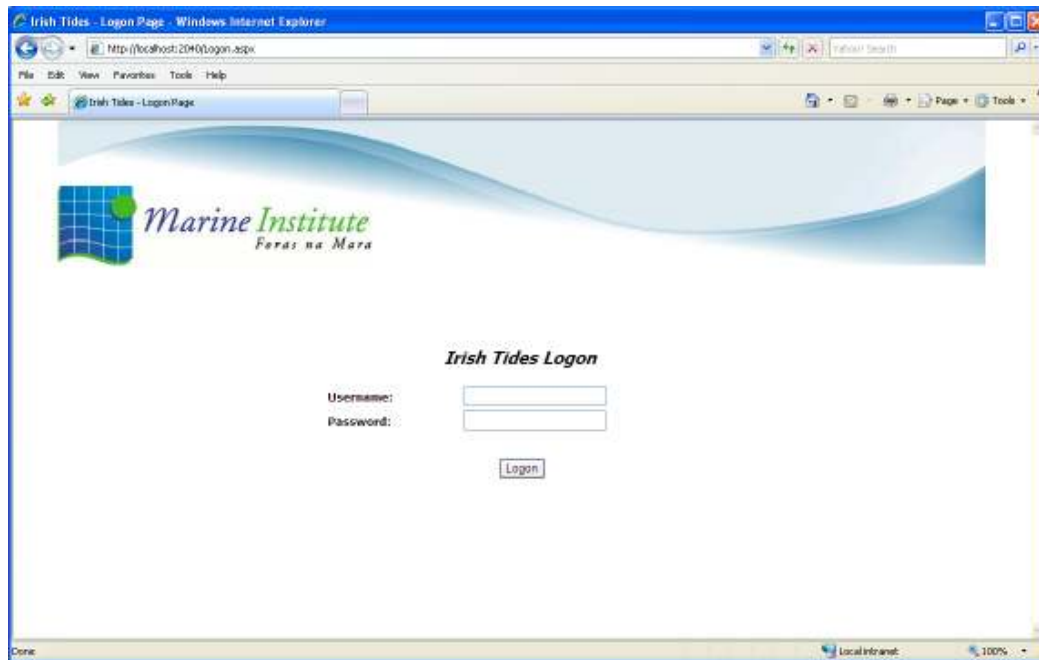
Irish Tides - Logon Page - Windows Internet Explorer

http://localhost:2040/Logon.aspx

Yahoo! Search

File Edit View Favorites Tools Help

Irish Tides - Logon Page

Page Tools

Marine Institute
Foras na Mara

Irish Tides Logon

Username:
Password:

Logon

Done

Local intranet

100%